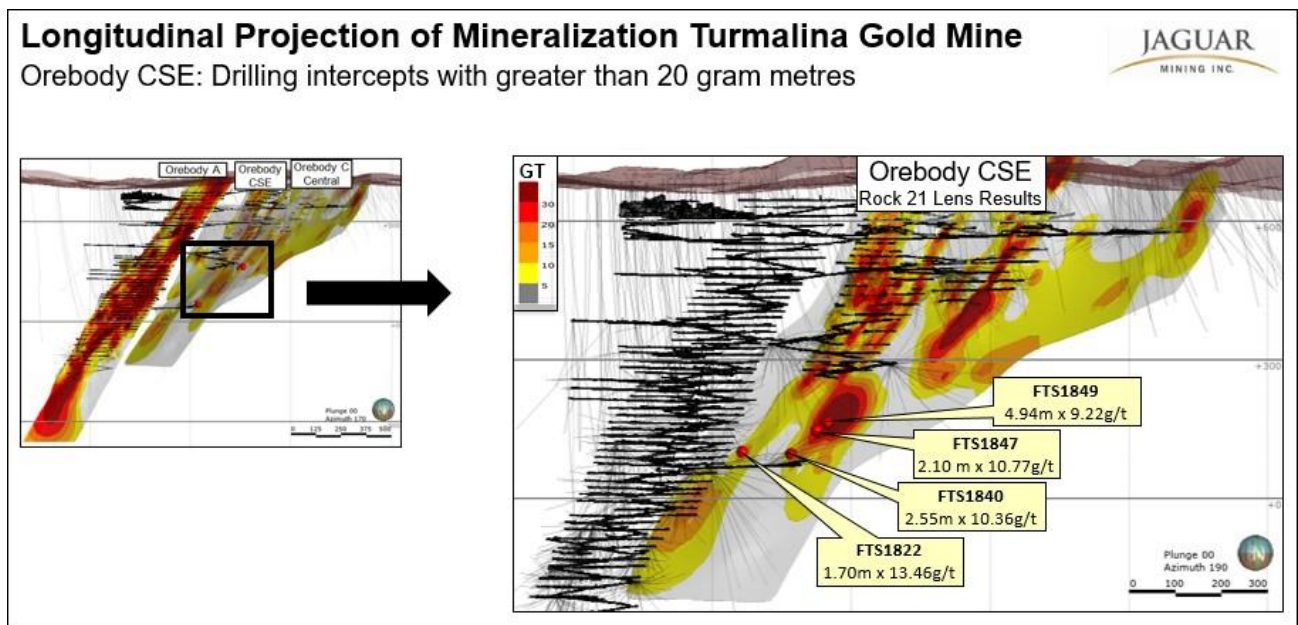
Longitudinal Projection of Mineralization Turmalina Gold Mine

Orebody CSE: Drilling intercepts with greater than 20 gram metres

JAGUAR
MINING INC.

Orebody A
Orebody CSE
Orebody C Central

Plunge 00
Azimuth 170
0 125 250 375 500

GT
30
20
15
10
5

Orebody CSE
Rock 21 Lens Results

+600
+300
+0

FTS1849
4.94m x 9.22g/t

FTS1847
2.10 m x 10.77g/t

FTS1840
2.55m x 10.36g/t

FTS1822
1.70m x 13.46g/t

Plunge 00
Azimuth 190
0 100 200 300